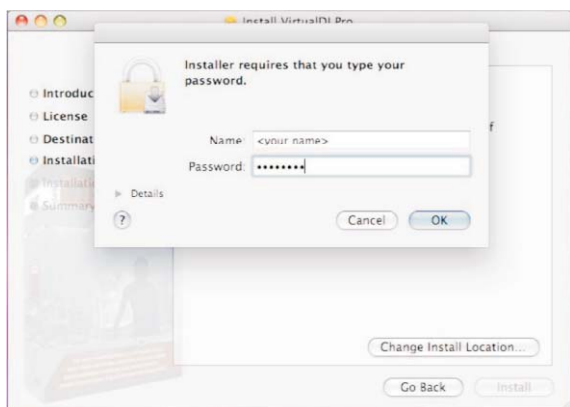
Install VirtualDJ Pro

Introduc
License
Destinat
Installati
Installati
Summary

Installer requires that you type your password.

Name: <your name>
Password: ••••••••

Details

?

Cancel
OK

f

Change Install Location...

Go Back
Install